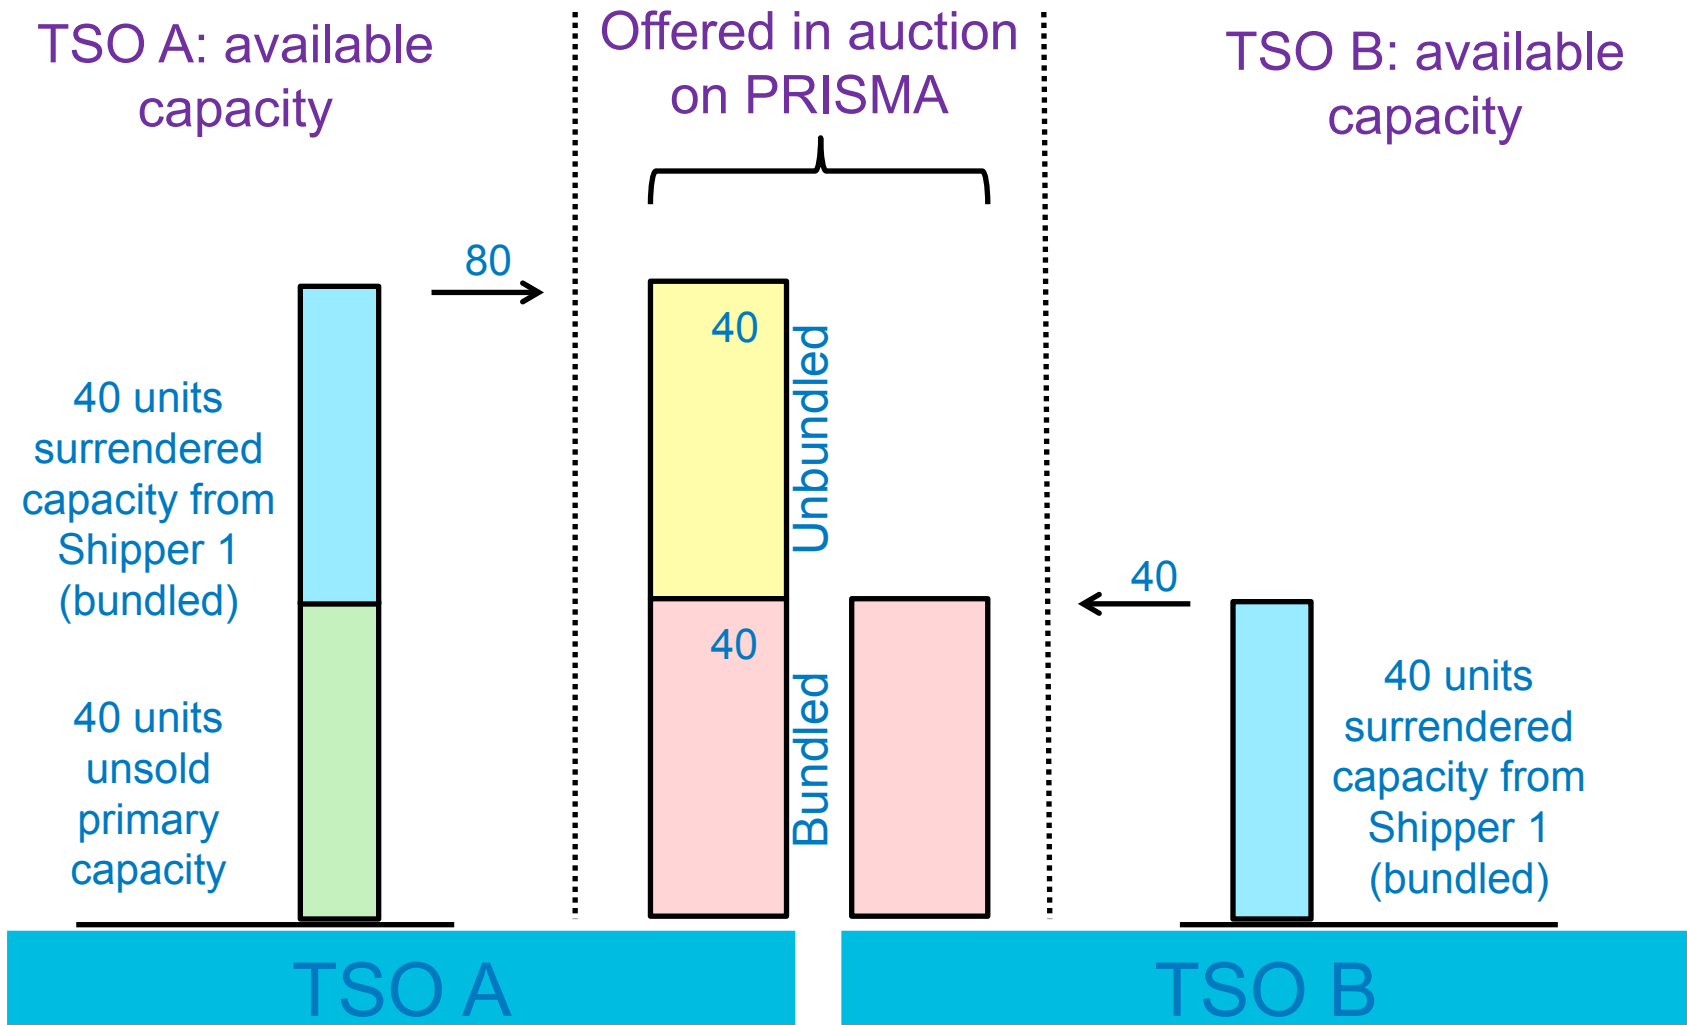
TSO A: available capacity

Offered in auction on PRISMA

TSO B: available capacity

80

40 units surrendered capacity from Shipper 1 (bundled)

40 units unsold primary capacity

40

Unbundled

40

Bundled

40

40 units surrendered capacity from Shipper 1 (bundled)

TSO A

TSO B